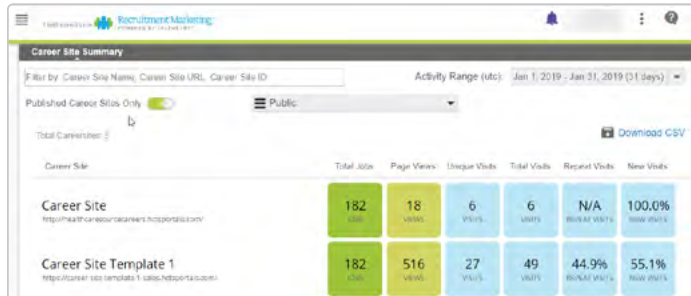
Recruitment Marketing

Career Site Summary

Filter by Career Site Name, Career Site URL, Career Site ID

Activity Range (utc) Jan 1, 2019 - Jan 31, 2019 (31 days)

Published Career Sites Only

Public

Total Career Sites: 2

Download CSV

| Career Site | Total Jobs | Page Views | Unique Visits | Total Visits | Repeat Visits | New Visits |
|---|---|---|---|---|---|---|
| Career Site http://health-caresourcecareers.hcsportals.com/ | 182 JOBS | 18 VIEWS | 6 VISITS | 6 VISITS | N/A REPEAT VISITS | 100.0% NEW VISITS |
| Career Site Template 1 https://career-site-template-1-sales.hcsportals.com/ | 182 JOBS | 516 VIEWS | 27 VISITS | 49 VISITS | 44.9% REPEAT VISITS | 55.1% NEW VISITS |